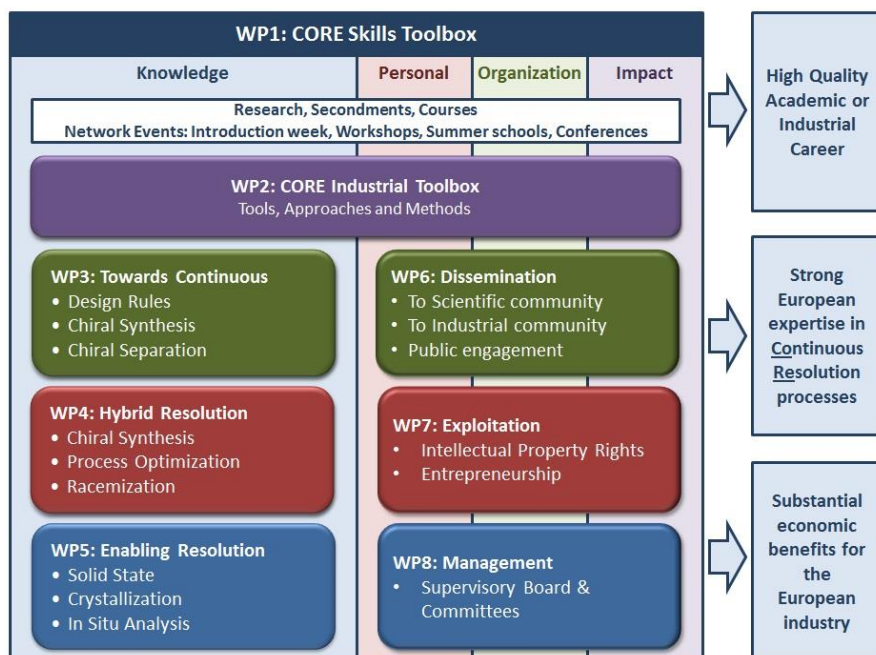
WP1: CORE Skills Toolbox

Knowledge

Personal

Organization

Impact

Research, Secondments, Courses
Network Events: Introduction week, Workshops, Summer schools, Conferences

WP2: CORE Industrial Toolbox
Tools, Approaches and Methods

WP3: Towards Continuous
• Design Rules
• Chiral Synthesis
• Chiral Separation

WP6: Dissemination
• To Scientific community
• To Industrial community
• Public engagement

WP4: Hybrid Resolution
• Chiral Synthesis
• Process Optimization
• Racemization

WP7: Exploitation
• Intellectual Property Rights
• Entrepreneurship

WP5: Enabling Resolution
• Solid State
• Crystallization
• In Situ Analysis

WP8: Management
• Supervisory Board & Committees

High Quality Academic or Industrial Career

Strong European expertise in Continuous Resolution processes

Substantial economic benefits for the European industry